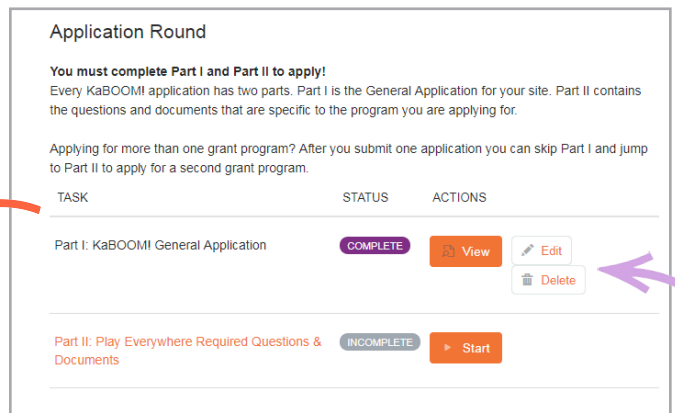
Application Round

**You must complete Part I and Part II to apply!**
Every KaBOOM! application has two parts. Part I is the General Application for your site. Part II contains the questions and documents that are specific to the program you are applying for.

Applying for more than one grant program? After you submit one application you can skip Part I and jump to Part II to apply for a second grant program.

| TASK | STATUS | ACTIONS |
|---|---|---|
| Part I: KaBOOM! General Application | COMPLETE | View Edit Delete |
| Part II: Play Everywhere Required Questions & Documents | INCOMPLETE | Start |